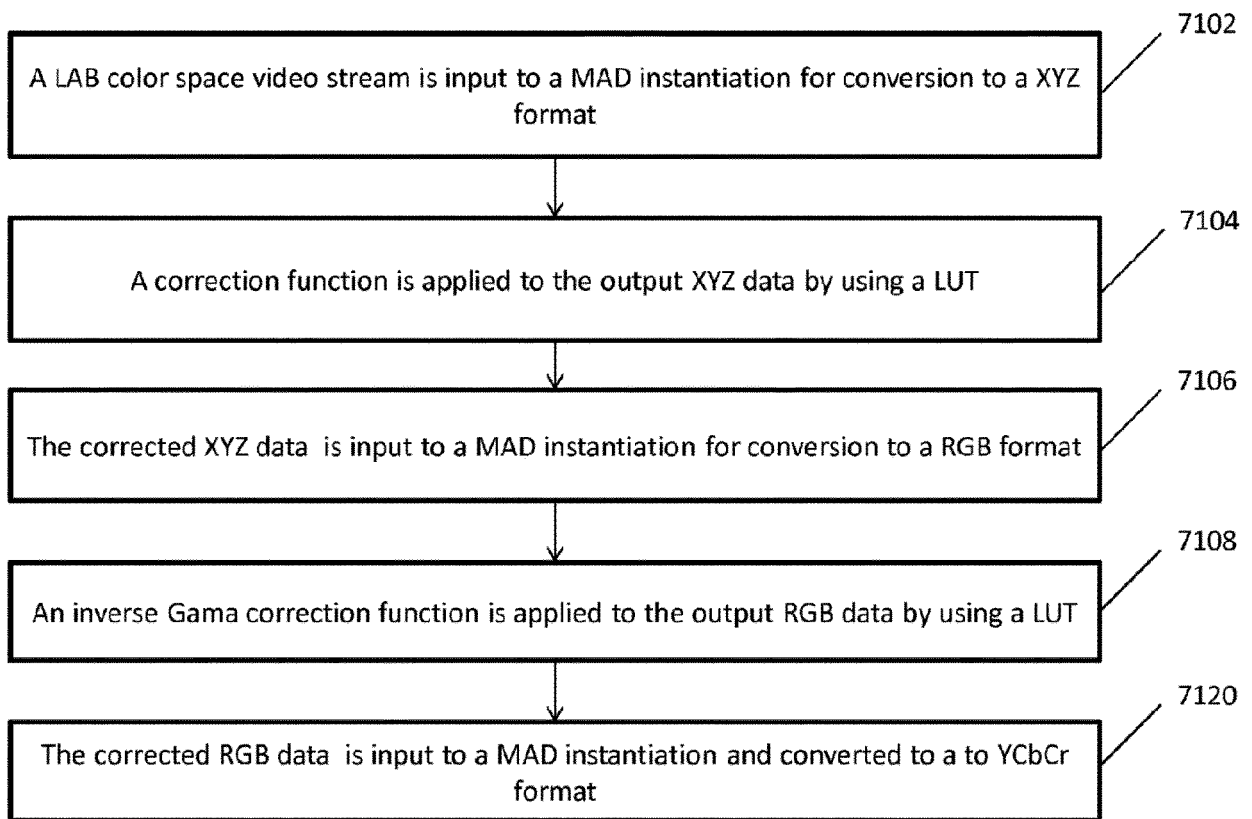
7102

A LAB color space video stream is input to a MAD instantiation for conversion to a XYZ format

7104

A correction function is applied to the output XYZ data by using a LUT

7106

The corrected XYZ data is input to a MAD instantiation for conversion to a RGB format

7108

An inverse Gama correction function is applied to the output RGB data by using a LUT

7120

The corrected RGB data is input to a MAD instantiation and converted to a to YCbCr format